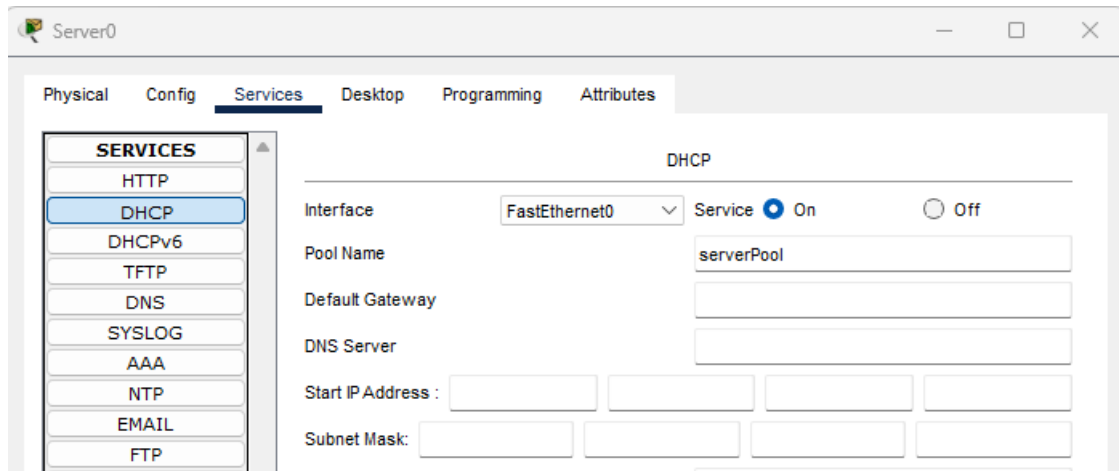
Server0

Physical Config Services Desktop Programming Attributes

SERVICES
HTTP
DHCP
DHCPv6
TFTP
DNS
SYSLOG
AAA
NTP
EMAIL
FTP

DHCP

Interface FastEthernet0 Service On Off

Pool Name serverPool

Default Gateway

DNS Server

Start IP Address :

Subnet Mask: